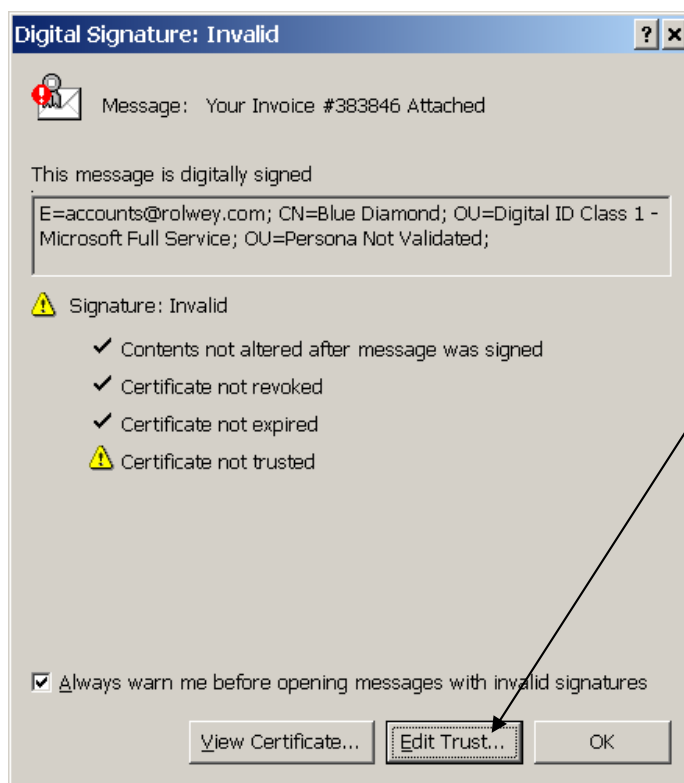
Digital Signature: Invalid

?

Message: Your Invoice #383846 Attached

This message is digitally signed

E=accounts@rolwey.com; CN=Blue Diamond; OU=Digital ID Class 1 - Microsoft Full Service; OU=Persona Not Validated;

Signature: Invalid

Contents not altered after message was signed

Certificate not revoked

Certificate not expired

Certificate not trusted

Always warn me before opening messages with invalid signatures

View Certificate...

Edit Trust...

OK